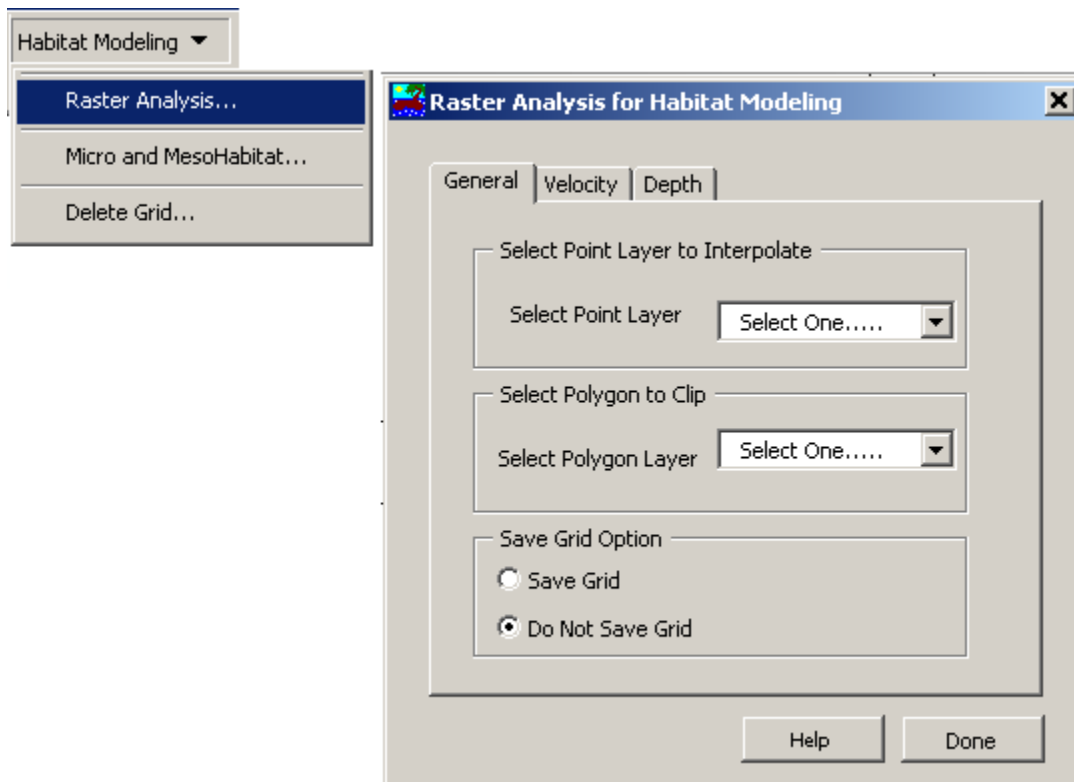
Habitat Modeling

Raster Analysis...

Micro and MesoHabitat...

Delete Grid...

Raster Analysis for Habitat Modeling

General | Velocity | Depth

Select Point Layer to Interpolate

Select Point Layer | Select One.....

Select Polygon to Clip

Select Polygon Layer | Select One.....

Save Grid Option

Save Grid

Do Not Save Grid

Help | Done